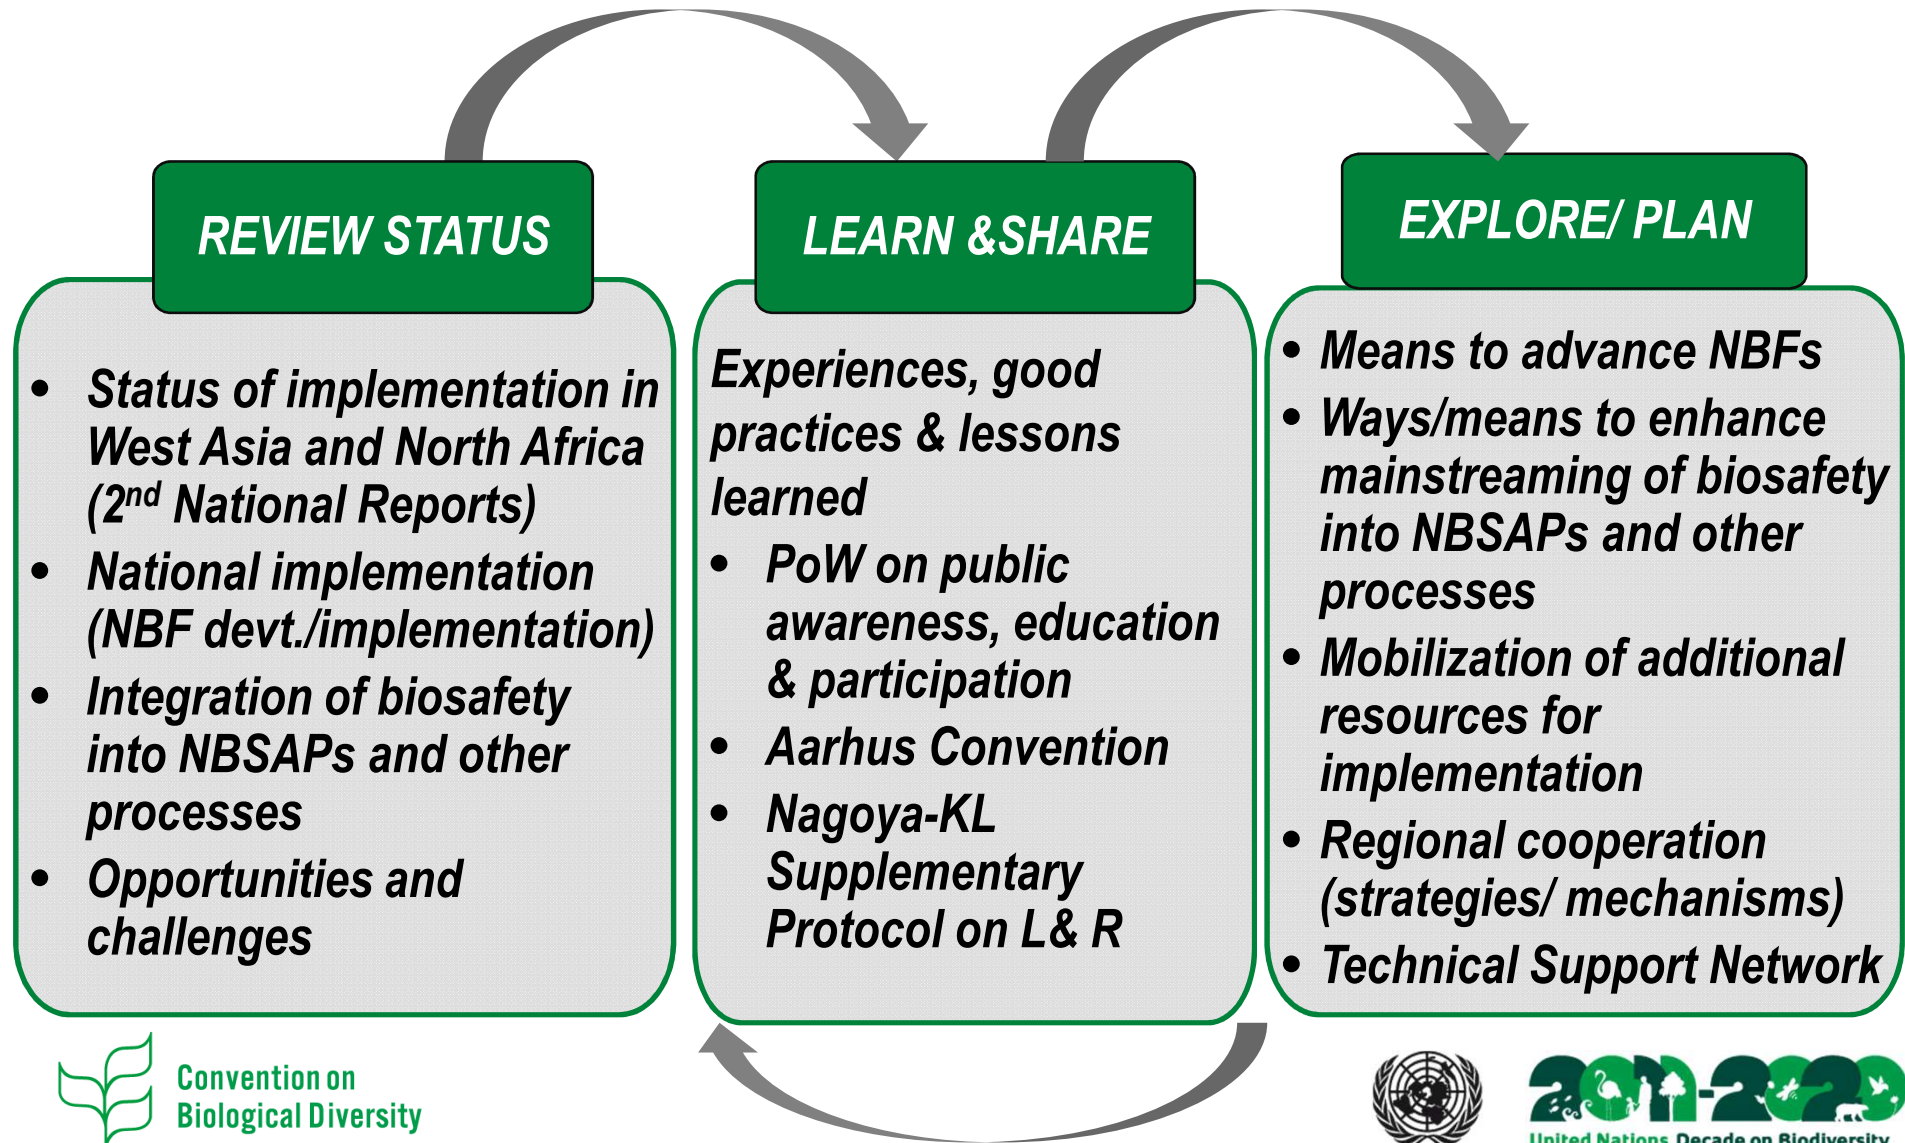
REVIEW STATUS

- Status of implementation in West Asia and North Africa ($2^{nd}$ National Reports)
- National implementation (NBF devt./implementation)
- Integration of biosafety into NBSAPs and other processes
- Opportunities and challenges

LEARN &SHARE

Experiences, good practices & lessons learned

- PoW on public awareness, education & participation
- Aarhus Convention
- Nagoya-KL Supplementary Protocol on L& R

EXPLORE/ PLAN

- Means to advance NBFs
- Ways/means to enhance mainstreaming of biosafety into NBSAPs and other processes
- Mobilization of additional resources for implementation
- Regional cooperation (strategies/ mechanisms)
- Technical Support Network

Convention on Biological Diversity

2011-2020

United Nations Decade on Biodiversity